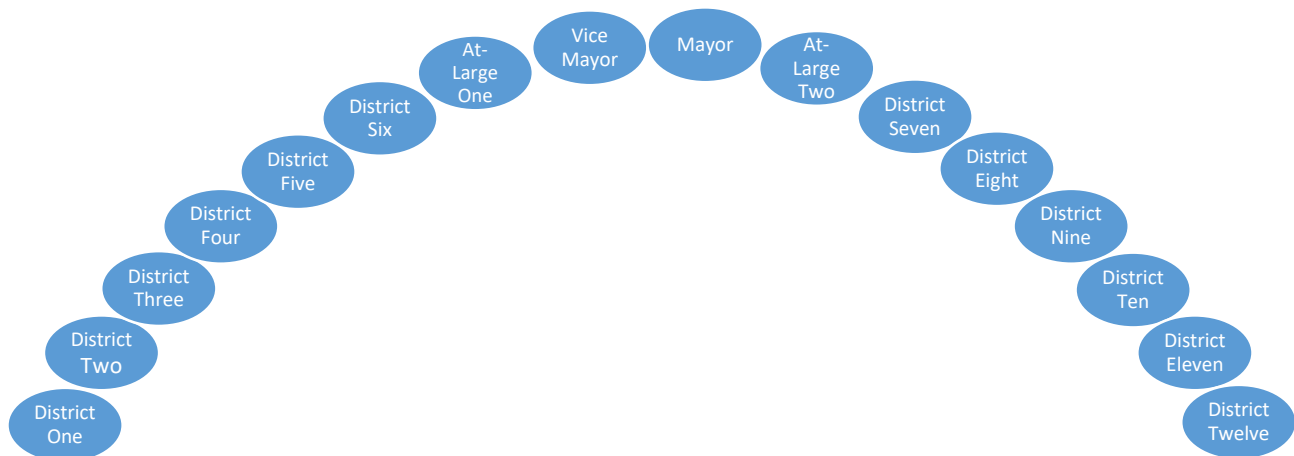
District One

District Two

District Three

District Four

District Five

District Six

At-Large One

Vice Mayor

Mayor

At-Large Two

District Seven

District Eight

District Nine

District Ten

District Eleven

District Twelve